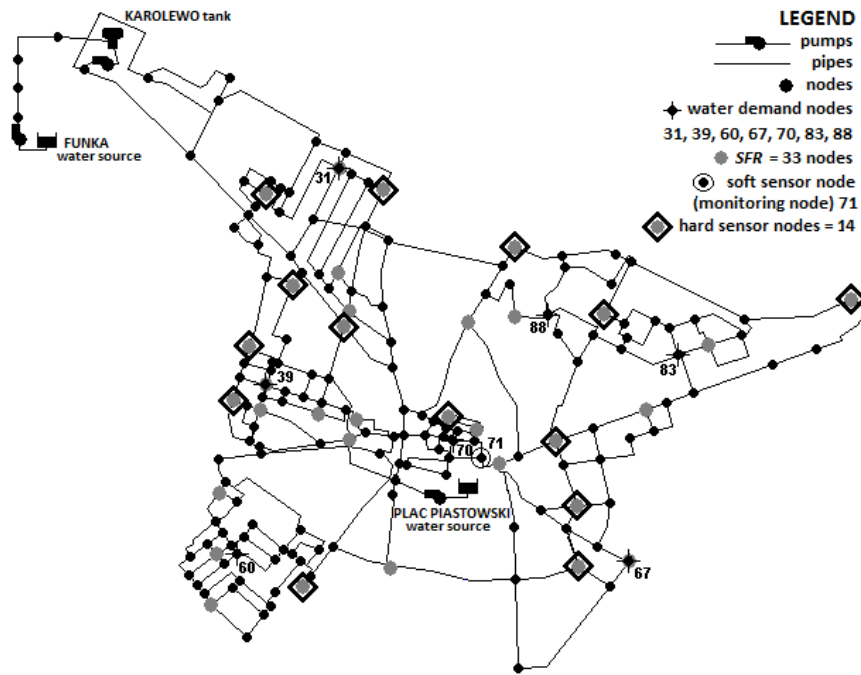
KAROLEWO tank

FUNKA
water source

LEGEND
pumps
pipes
nodes
water demand nodes
31, 39, 60, 67, 70, 83, 88
SFR = 33 nodes
soft sensor node
(monitoring node) 71
hard sensor nodes = 14

31

88

83

39

71

70

PLAC PIASTOWSKI
water source

60

67